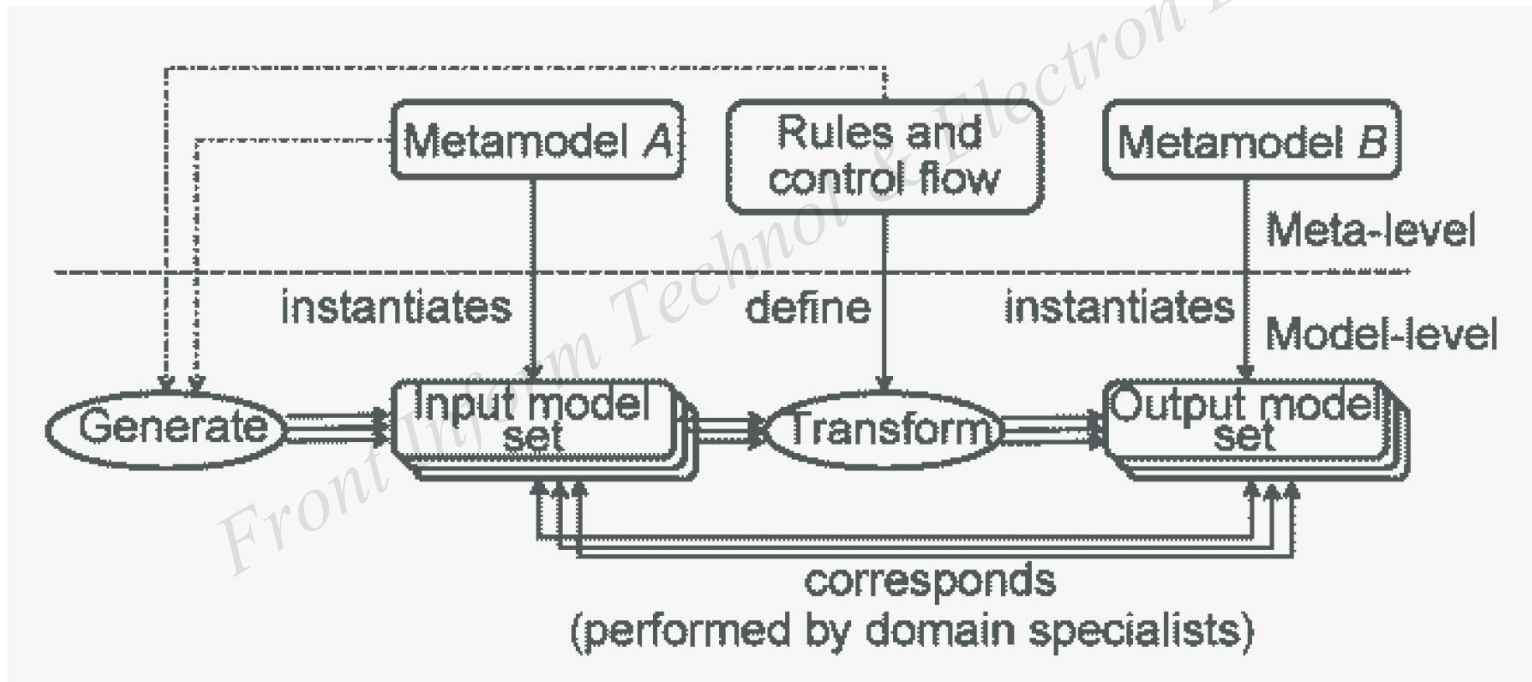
Metamodel $A$

Rules and control flow

Metamodel $B$

Meta-level

instantiates

define

instantiates

Model-level

Generate

Input model set

Transform

Output model set

corresponds
(performed by domain specialists)

Front Inform Technol & Electron E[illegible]